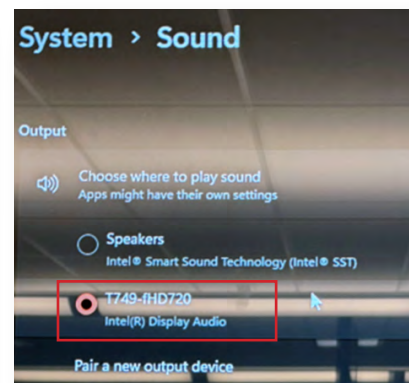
System > Sound

Output

Choose where to play sound
Apps might have their own settings

Speakers
Intel® Smart Sound Technology (Intel® SST)

T749-fHD720
Intel(R) Display Audio

Pair a new output device